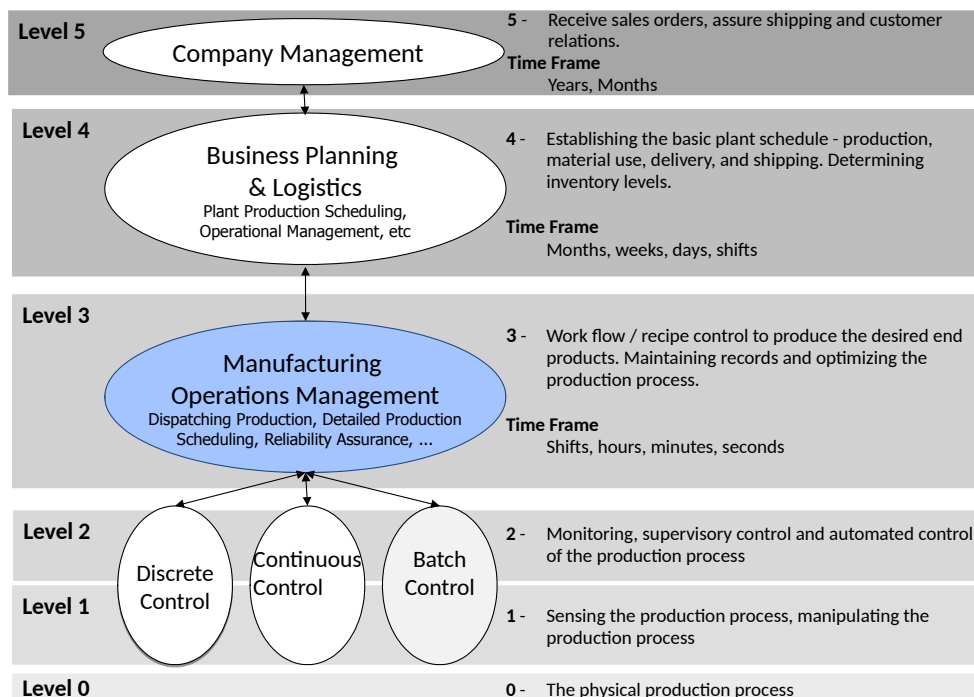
Level 5

Company Management

5 - Receive sales orders, assure shipping and customer relations.

Time Frame
Years, Months

Level 4

Business Planning & Logistics
Plant Production Scheduling, Operational Management, etc

4 - Establishing the basic plant schedule - production, material use, delivery, and shipping. Determining inventory levels.

Time Frame
Months, weeks, days, shifts

Level 3

Manufacturing Operations Management
Dispatching Production, Detailed Production Scheduling, Reliability Assurance, ...

3 - Work flow / recipe control to produce the desired end products. Maintaining records and optimizing the production process.

Time Frame
Shifts, hours, minutes, seconds

Level 2

Discrete Control

Continuous Control

Batch Control

2 - Monitoring, supervisory control and automated control of the production process

Level 1

1 - Sensing the production process, manipulating the production process

Level 0

0 - The physical production process